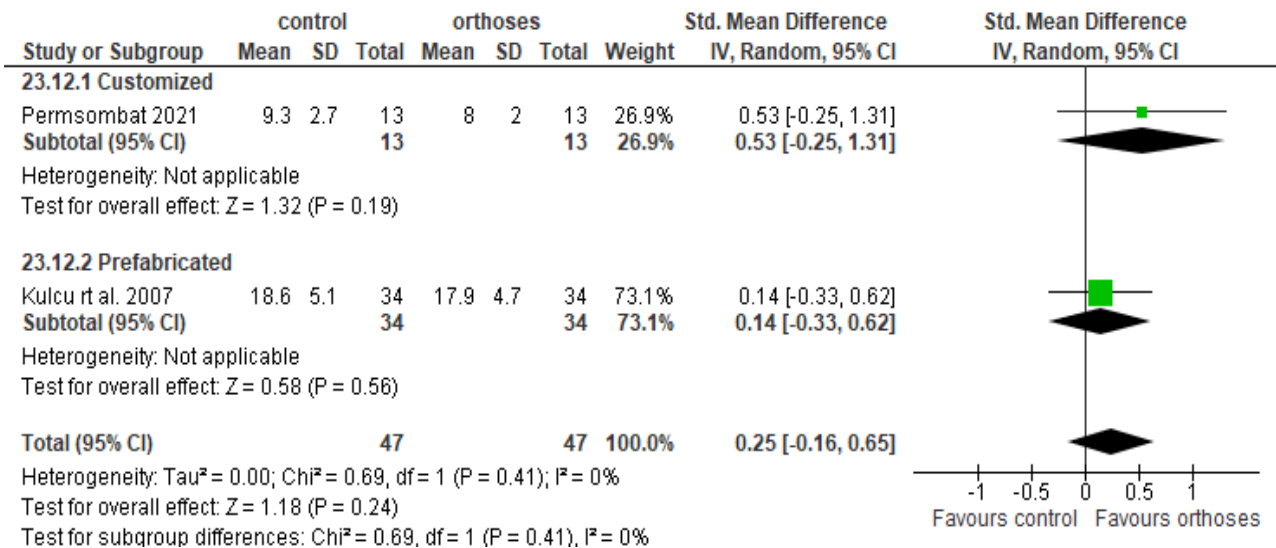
| Study or Subgroup | control Mean | control SD | control Total | orthoses Mean | orthoses SD | orthoses Total | Weight | Std. Mean Difference IV, Random, 95% CI |
|---|---|---|---|---|---|---|---|---|
| **23.12.1 Customized** | | | | | | | | |
| Permsombat 2021 | 9.3 | 2.7 | 13 | 8 | 2 | 13 | 26.9% | 0.53 [-0.25, 1.31] |
| **Subtotal (95% CI)** | | | **13** | | | **13** | **26.9%** | **0.53 [-0.25, 1.31]** |
| Heterogeneity: Not applicable | | | | | | | | |
| Test for overall effect: Z = 1.32 (P = 0.19) | | | | | | | | |
| **23.12.2 Prefabricated** | | | | | | | | |
| Kulcu rt al. 2007 | 18.6 | 5.1 | 34 | 17.9 | 4.7 | 34 | 73.1% | 0.14 [-0.33, 0.62] |
| **Subtotal (95% CI)** | | | **34** | | | **34** | **73.1%** | **0.14 [-0.33, 0.62]** |
| Heterogeneity: Not applicable | | | | | | | | |
| Test for overall effect: Z = 0.58 (P = 0.56) | | | | | | | | |
| **Total (95% CI)** | | | **47** | | | **47** | **100.0%** | **0.25 [-0.16, 0.65]** |

Heterogeneity: Tau² = 0.00; Chi² = 0.69, df = 1 (P = 0.41); I² = 0%
Test for overall effect: Z = 1.18 (P = 0.24)
Test for subgroup differences: Chi² = 0.69, df = 1 (P = 0.41), I² = 0%

Std. Mean Difference
IV, Random, 95% CI

-1 -0.5 0 0.5 1
Favours control Favours orthoses